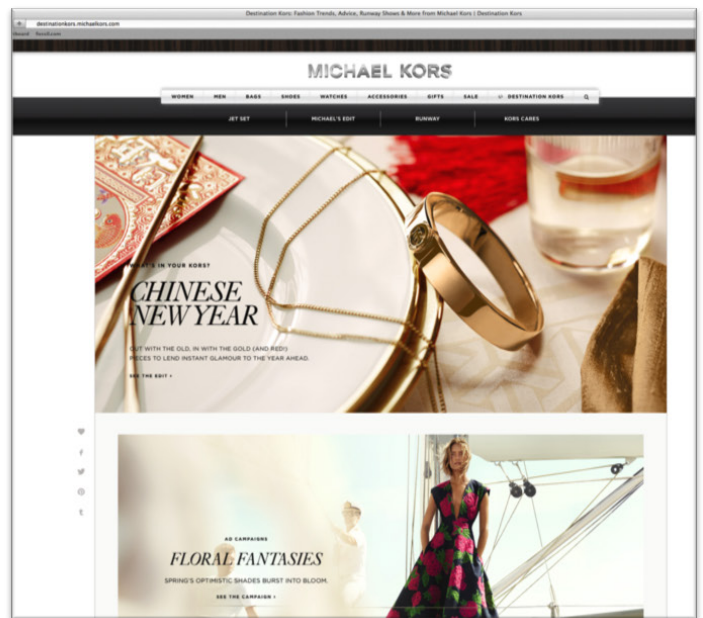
Destination Kors: Fashion Trends, Advice, Runway Shows & More From Michael Kors | Destination Kors

destinationkors.michaelkors.com

MICHAEL KORS

WOMEN MEN BAGS SHOES WATCHES ACCESSORIES GIFTS SALE DESTINATION KORS

JET SET MICHAEL'S EDIT RUNWAY KORS CARES

WHAT'S IN YOUR KORS?

CHINESE NEW YEAR

OUT WITH THE OLD, IN WITH THE GOLD (AND RED!) PIECES TO LEND INSTANT GLAMOUR TO THE YEAR AHEAD.

SEE THE EDIT >

AD CAMPAIGNS

FLORAL FANTASIES

SPRING'S OPTIMISTIC SHADES BURST INTO BLOOM.

SEE THE CAMPAIGN >